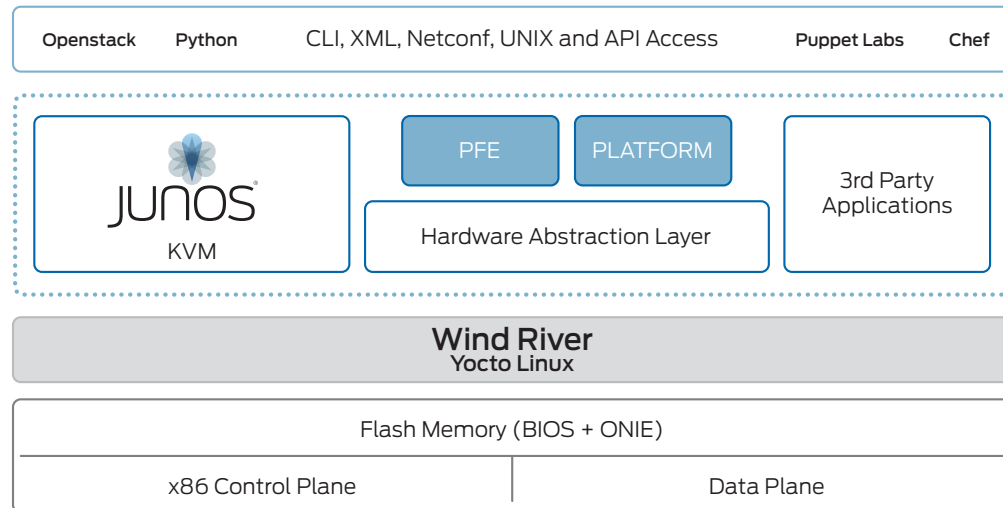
Openstack Python CLI, XML, Netconf, UNIX and API Access Puppet Labs Chef

JUNOS®

KVM

PFE

PLATFORM

Hardware Abstraction Layer

3rd Party Applications

Wind River
Yocto Linux

Flash Memory (BIOS + ONIE)

x86 Control Plane

Data Plane